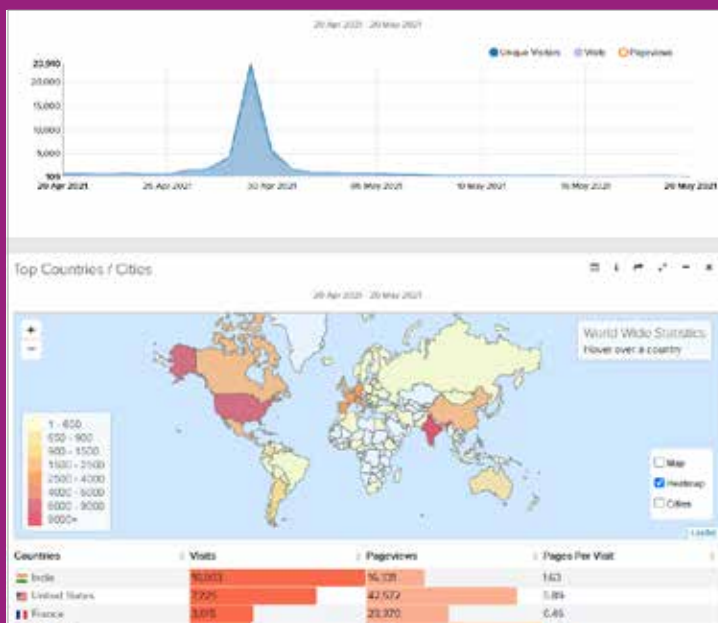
20 Apr 2021 - 20 May 2021

Unique Visitors Visits Pageviews

23,910
20,000
15,000
10,000
5,000
109

20 Apr 2021
25 Apr 2021
30 Apr 2021
05 May 2021
10 May 2021
15 May 2021
20 May 2021

Top Countries / Cities

20 Apr 2021 - 20 May 2021

+
−

World Wide Statistics
Hover over a country

1 - 650
650 - 900
900 - 1500
1500 - 2500
2500 - 4000
4000 - 6000
6000 - 9000
9000+

Map
Heatmap
Cities

Leaflet

| Countries | Visits | Pageviews | Pages Per Visit |
|---|---|---|---|
| India | 10,003 | 16,331 | 1.63 |
| United States | 7,325 | 42,572 | 5.89 |
| France | 3,615 | 23,370 | 6.45 |